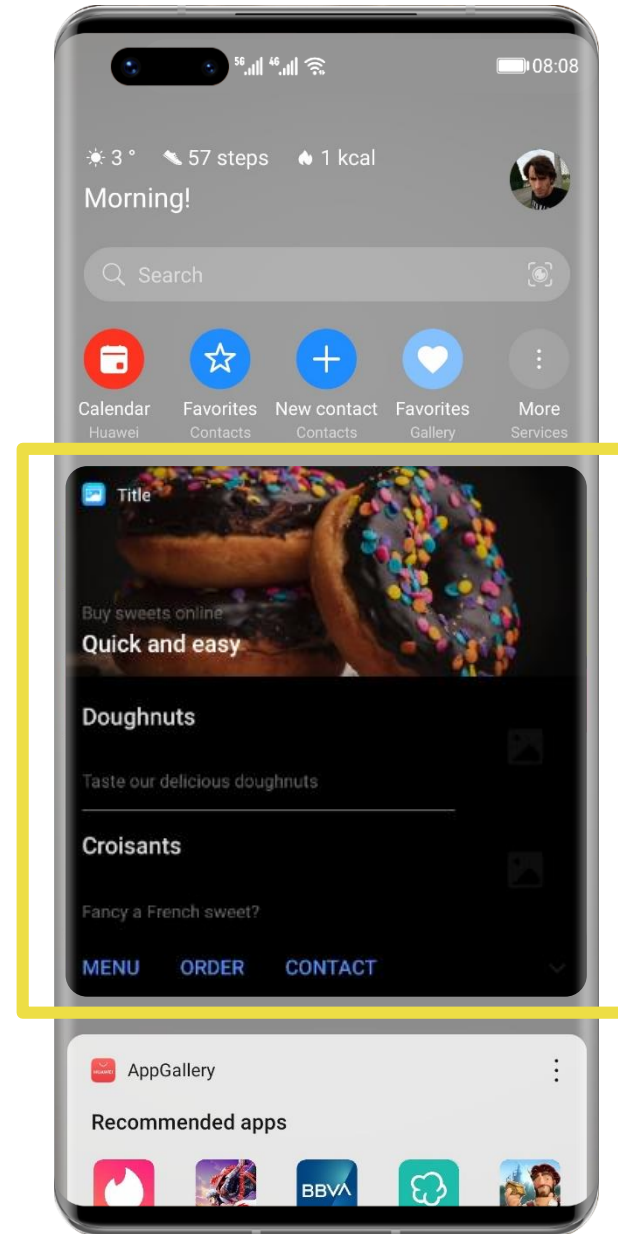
5G 4G 08:08

3 ° 57 steps 1 kcal
Morning!

Search

Calendar
Huawei

Favorites
Contacts

New contact
Contacts

Favorites
Gallery

More
Services

Title

Buy sweets online
Quick and easy

Doughnuts

Taste our delicious doughnuts

Croisants

Fancy a French sweet?

MENU ORDER CONTACT

AppGallery

Recommended apps

BBVA